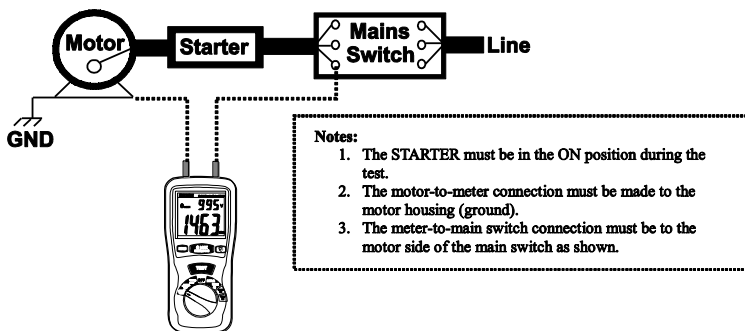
Motor

Starter

Mains Switch

Line

GND

995

1463

Notes:
1. The STARTER must be in the ON position during the test.
2. The motor-to-meter connection must be made to the motor housing (ground).
3. The meter-to-main switch connection must be to the motor side of the main switch as shown.